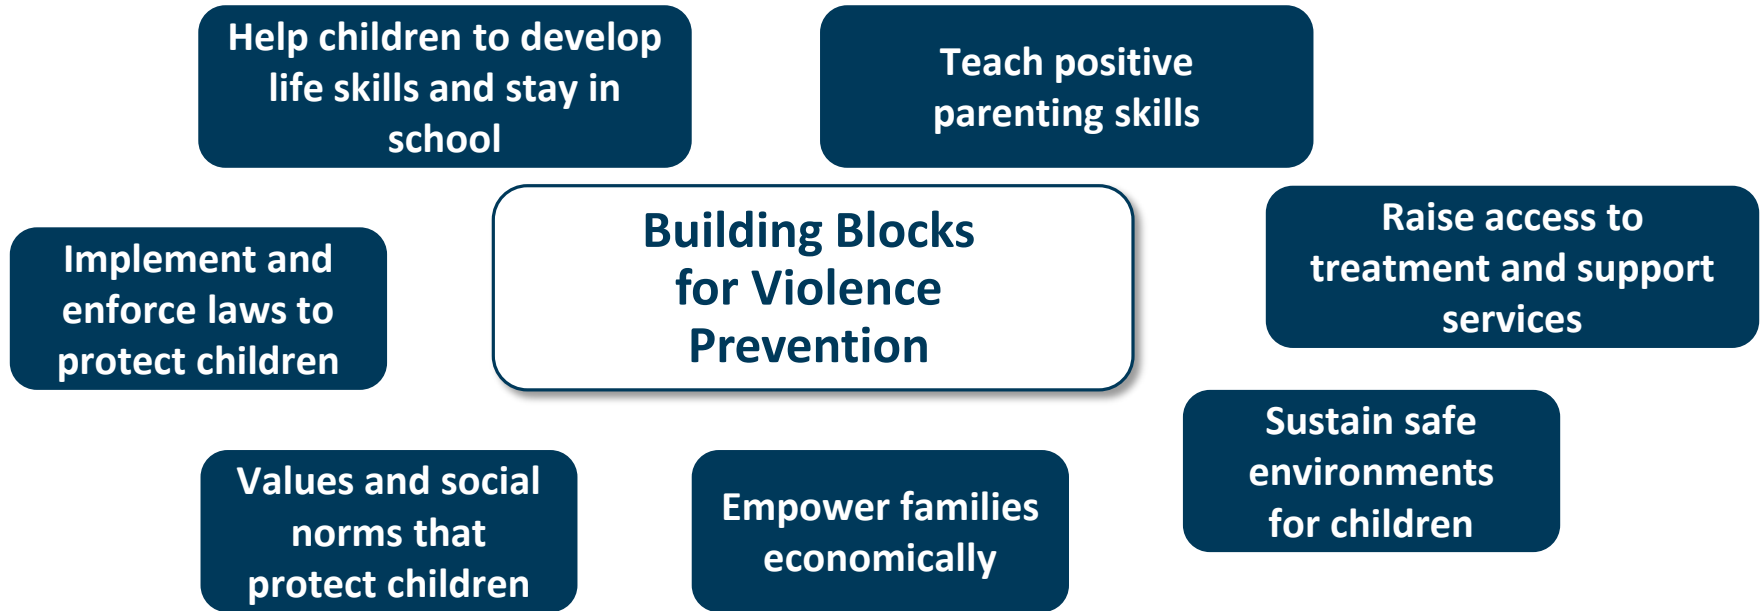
Help children to develop life skills and stay in school

Teach positive parenting skills

Building Blocks for Violence Prevention

Implement and enforce laws to protect children

Raise access to treatment and support services

Sustain safe environments for children

Values and social norms that protect children

Empower families economically